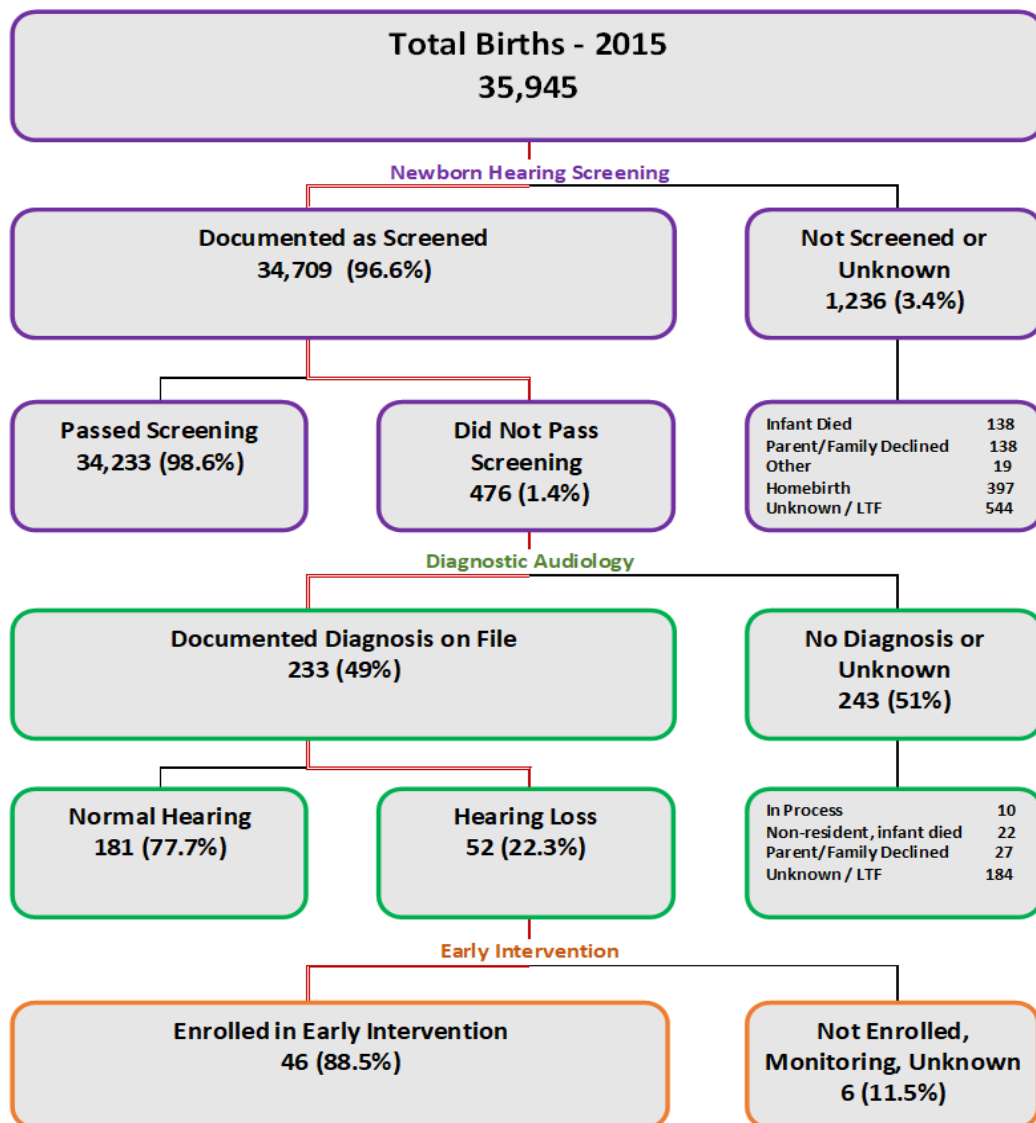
Total Births - 2015
35,945

Newborn Hearing Screening

Documented as Screened
34,709 (96.6%)

Not Screened or Unknown
1,236 (3.4%)

Passed Screening
34,233 (98.6%)

Did Not Pass Screening
476 (1.4%)

| | |
|---|---|
| Infant Died | 138 |
| Parent/Family Declined | 138 |
| Other | 19 |
| Homebirth | 397 |
| Unknown / LTF | 544 |

Diagnostic Audiology

Documented Diagnosis on File
233 (49%)

No Diagnosis or Unknown
243 (51%)

Normal Hearing
181 (77.7%)

Hearing Loss
52 (22.3%)

| | |
|---|---|
| In Process | 10 |
| Non-resident, infant died | 22 |
| Parent/Family Declined | 27 |
| Unknown / LTF | 184 |

Early Intervention

Enrolled in Early Intervention
46 (88.5%)

Not Enrolled, Monitoring, Unknown
6 (11.5%)